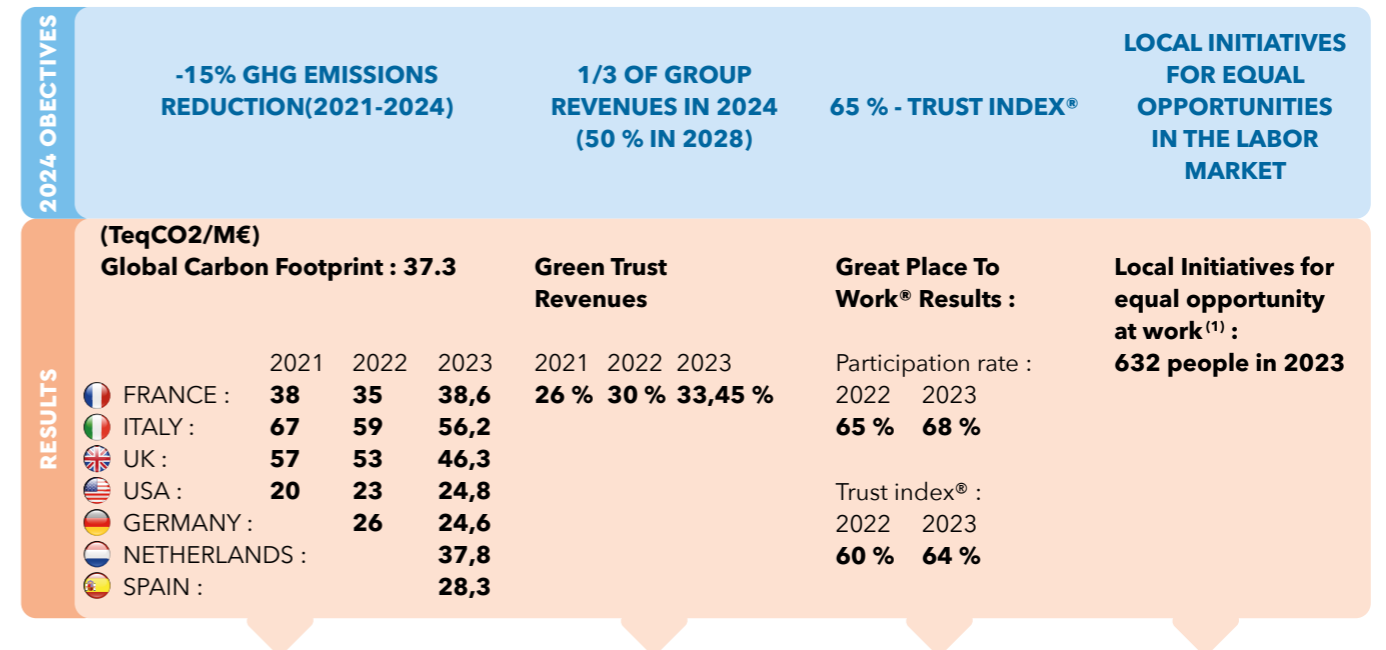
2024 OBJECTIVES

-15% GHG EMISSIONS REDUCTION(2021-2024)

1/3 OF GROUP REVENUES IN 2024 (50 % IN 2028)

65 % - TRUST INDEX®

LOCAL INITIATIVES FOR EQUAL OPPORTUNITIES IN THE LABOR MARKET

RESULTS

(TeqCO2/M€)
Global Carbon Footprint : 37.3

| | 2021 | 2022 | 2023 |
|---|---|---|---|
| FRANCE : | 38 | 35 | 38,6 |
| ITALY : | 67 | 59 | 56,2 |
| UK : | 57 | 53 | 46,3 |
| USA : | 20 | 23 | 24,8 |
| GERMANY : | | 26 | 24,6 |
| NETHERLANDS : | | | 37,8 |
| SPAIN : | | | 28,3 |

Green Trust Revenues

| 2021 | 2022 | 2023 |
|---|---|---|
| 26 % | 30 % | 33,45 % |

Great Place To Work® Results :

Participation rate :
| 2022 | 2023 |
|---|---|
| 65 % | 68 % |

Trust index® :
| 2022 | 2023 |
|---|---|
| 60 % | 64 % |

Local Initiatives for equal opportunity at work$^{(1)}$ :
632 people in 2023